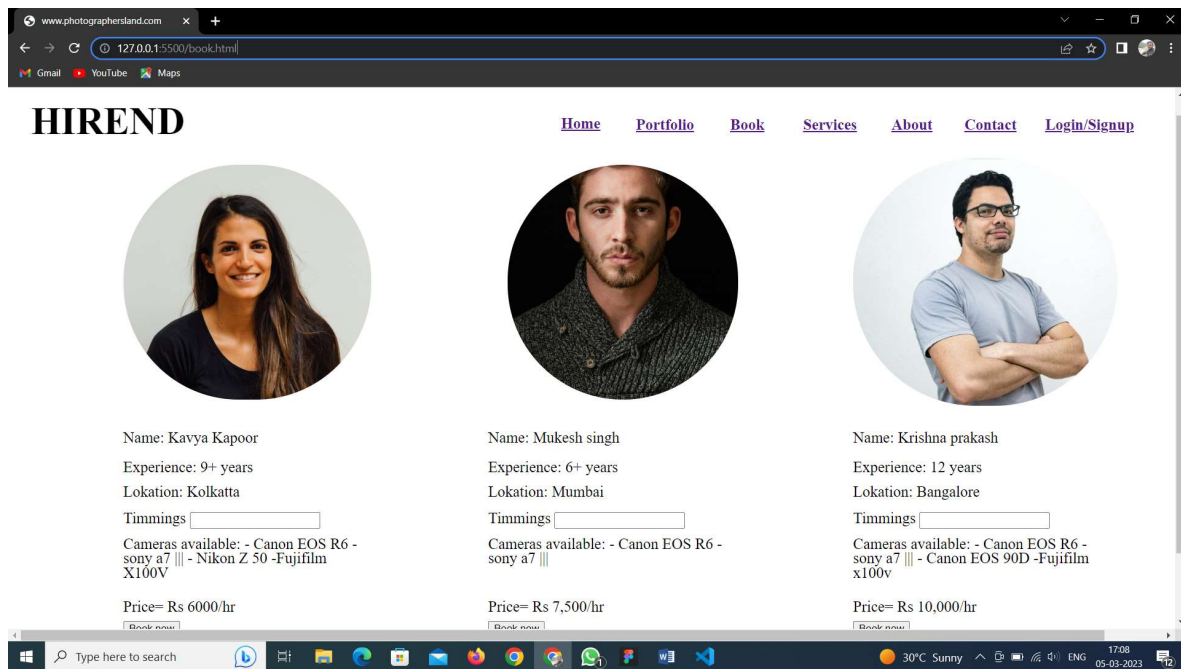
www.photographersland.com ×
127.0.0.1:5500/book.html
Gmail YouTube Maps

HIREND

Home Portfolio Book Services About Contact Login/Signup

Name: Kavya Kapoor
Experience: 9+ years
Lokation: Kolkatta
Timmings
Cameras available: - Canon EOS R6 - sony a7 ||| - Nikon Z 50 -Fujifilm X100V
Price= Rs 6000/hr
Book now

Name: Mukesh singh
Experience: 6+ years
Lokation: Mumbai
Timmings
Cameras available: - Canon EOS R6 - sony a7 |||
Price= Rs 7,500/hr
Book now

Name: Krishna prakash
Experience: 12 years
Lokation: Bangalore
Timmings
Cameras available: - Canon EOS R6 - sony a7 ||| - Canon EOS 90D -Fujifilm x100v
Price= Rs 10,000/hr
Book now

Type here to search
30°C Sunny ENG 17:08 05-03-2023